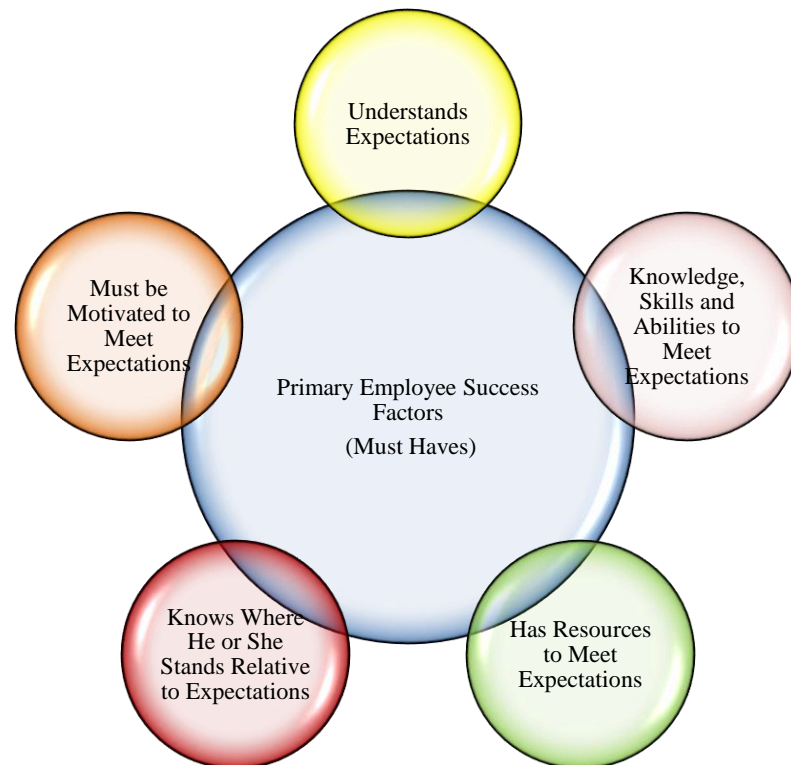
Understands Expectations

Knowledge, Skills and Abilities to Meet Expectations

Has Resources to Meet Expectations

Knows Where He or She Stands Relative to Expectations

Must be Motivated to Meet Expectations

Primary Employee Success Factors
(Must Haves)